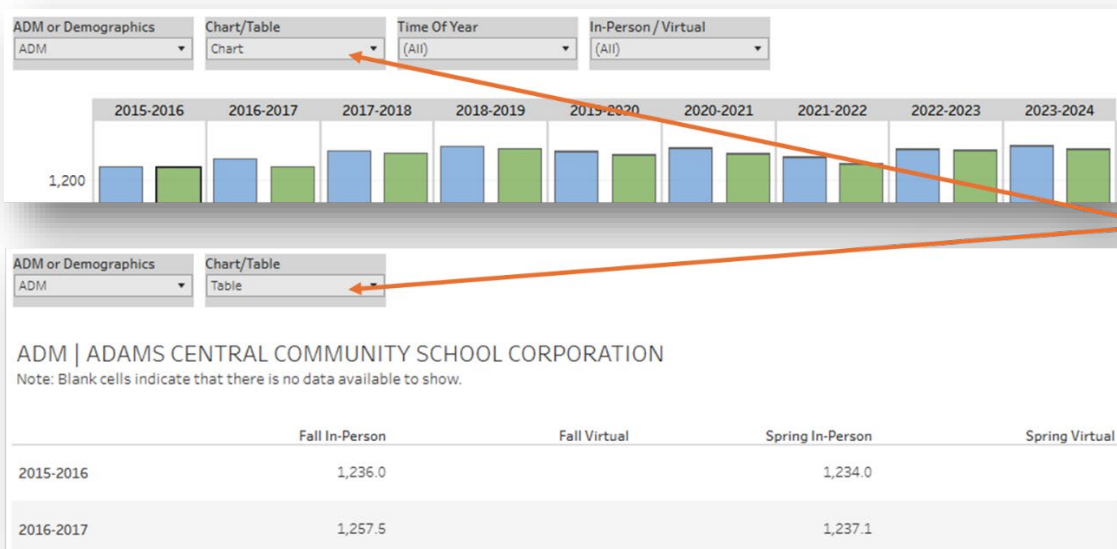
ADM or Demographics
ADM
Chart/Table
Chart
Time Of Year
(All)
In-Person / Virtual
(All)

2015-2016 | 2016-2017 | 2017-2018 | 2018-2019 | 2019-2020 | 2020-2021 | 2021-2022 | 2022-2023 | 2023-2024

1,200

ADM or Demographics
ADM
Chart/Table
Table

ADM | ADAMS CENTRAL COMMUNITY SCHOOL CORPORATION
Note: Blank cells indicate that there is no data available to show.

| | Fall In-Person | Fall Virtual | Spring In-Person | Spring Virtual |
|---|---|---|---|---|
| 2015-2016 | 1,236.0 | | 1,234.0 | |
| 2016-2017 | 1,257.5 | | 1,237.1 | |